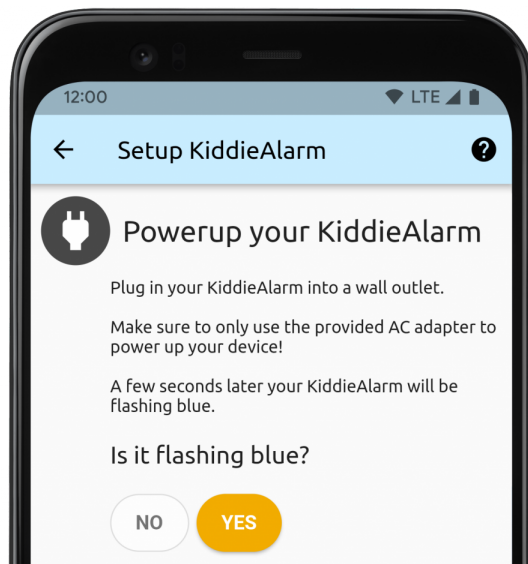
12:00

LTE

Setup KiddieAlarm

Powerup your KiddieAlarm

Plug in your KiddieAlarm into a wall outlet.

Make sure to only use the provided AC adapter to power up your device!

A few seconds later your KiddieAlarm will be flashing blue.

Is it flashing blue?

NO

YES